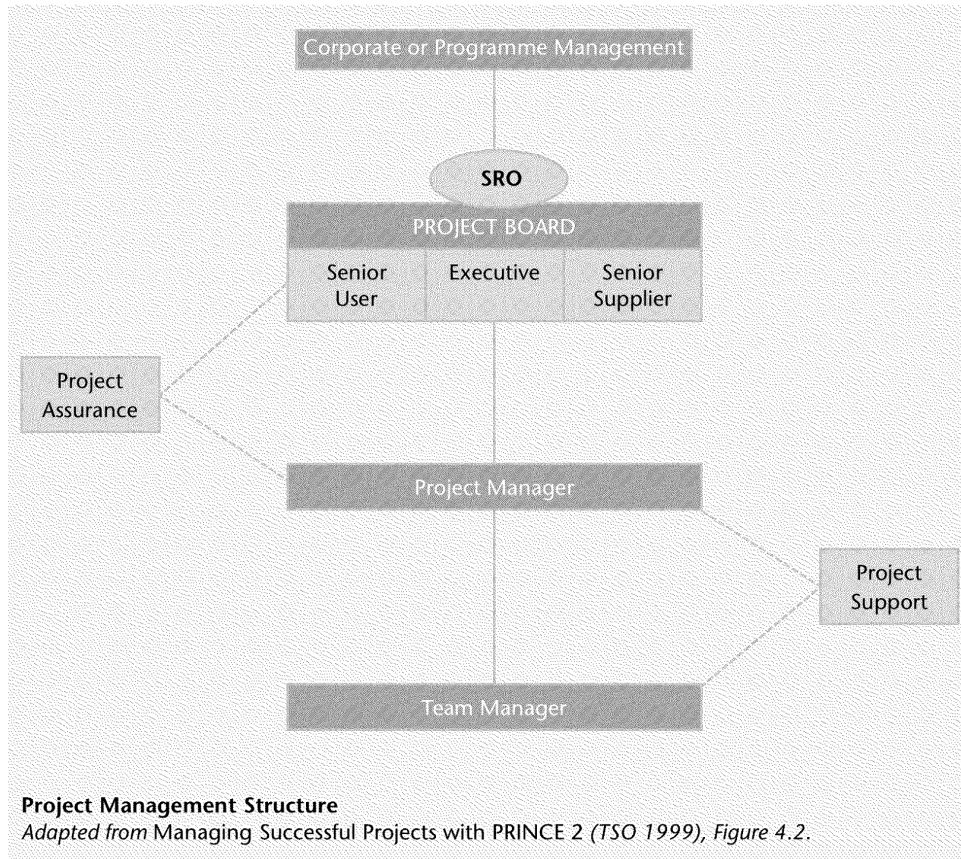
Corporate or Programme Management

SRO

PROJECT BOARD

Senior User

Executive

Senior Supplier

Project Assurance

Project Manager

Project Support

Team Manager

**Project Management Structure**
*Adapted from* Managing Successful Projects with PRINCE 2 *(TSO 1999), Figure 4.2.*